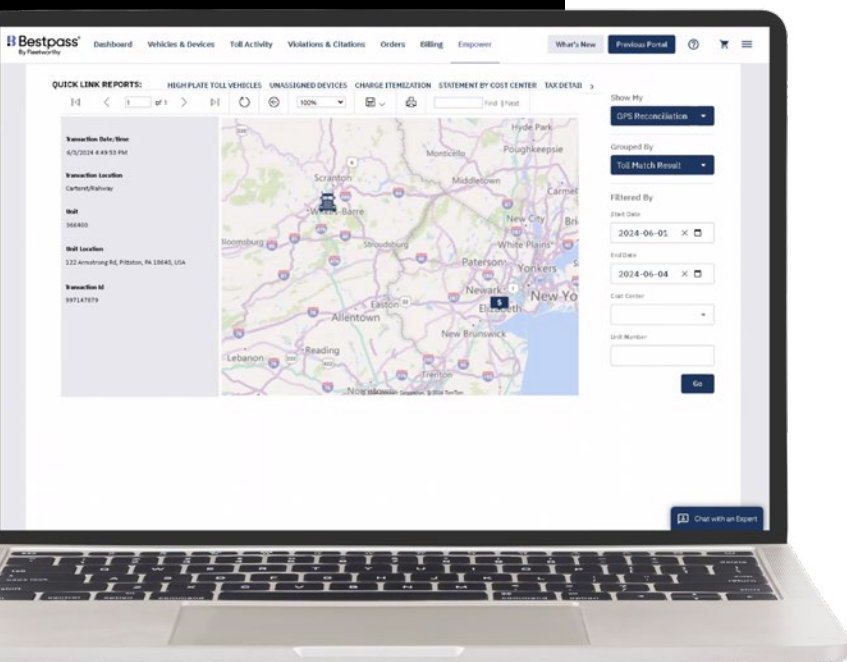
Bestpass
By Fleetworthy

Dashboard Vehicles & Devices Toll Activity Violations & Citations Orders Billing Empower

What's New Previous Portal

QUICK LINK REPORTS: HIGH PLATE TOLL VEHICLES UNASSIGNED DEVICES CHARGE ITEMIZATION STATEMENT BY COST CENTER TAX DETAI

1 of 1 100% Find | Next

Transaction Date/time
6/3/2024 4:49:53 PM

Transaction Location
Carteret/Rahway

Unit
366400

Unit Location
122 Armstrong Rd, Pittston, PA 18640, USA

Transaction Id
997147879

Hyde Park
Poughkeepsie
Monticello
Scranton
Middletown
Carmel
Wilkes-Barre
New City
Bloomsburg
Stroudsburg
White Plains
Paterson
Yonkers
Newark
Elizabeth
New York
Easton
Allentown
New Brunswick
Reading
Lebanon
Trenton
Norristown

Show My
GPS Reconciliation

Grouped By
Toll Match Result

Filtered By
Start Date
2024-06-01
End Date
2024-06-04
Cost Center
Unit Number
Go

Chat with an Expert